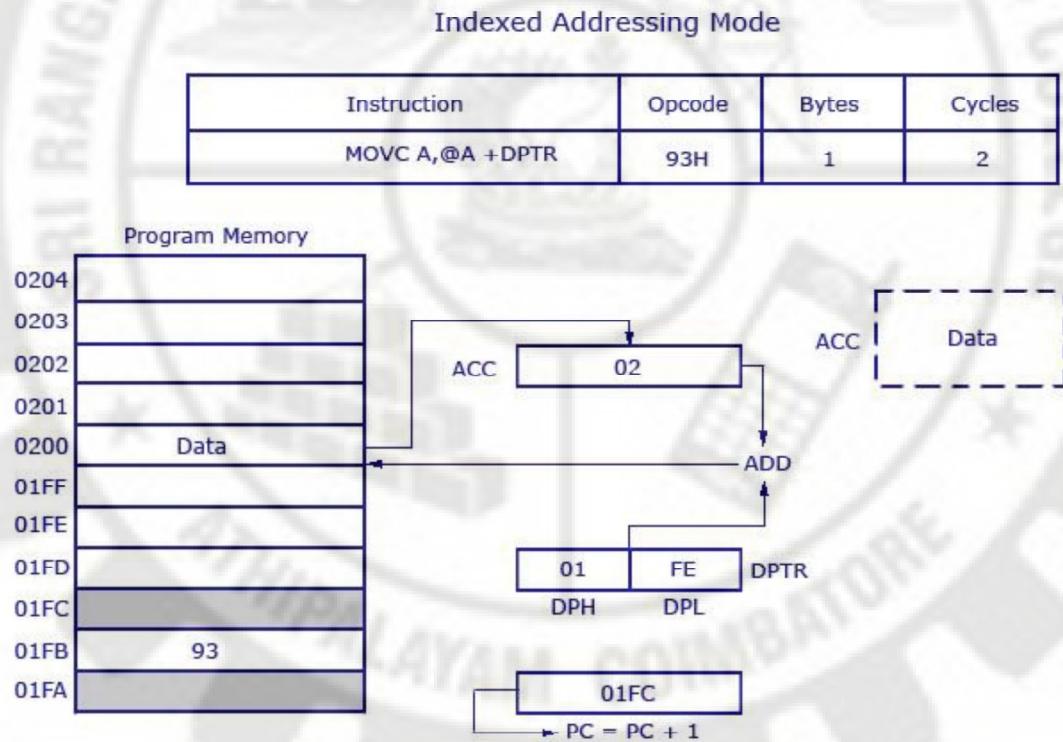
Indexed Addressing Mode

| Instruction | Opcode | Bytes | Cycles |
|---|---|---|---|
| MOVC A,@A +DPTR | 93H | 1 | 2 |

Program Memory

0204
0203
0202
0201
0200 Data
01FF
01FE
01FD
01FC
01FB 93
01FA

ACC 02

ACC Data

ADD

01 FE DPTR
DPH DPL

01FC
PC = PC + 1

ATHIPALAYAM COIMBATORE